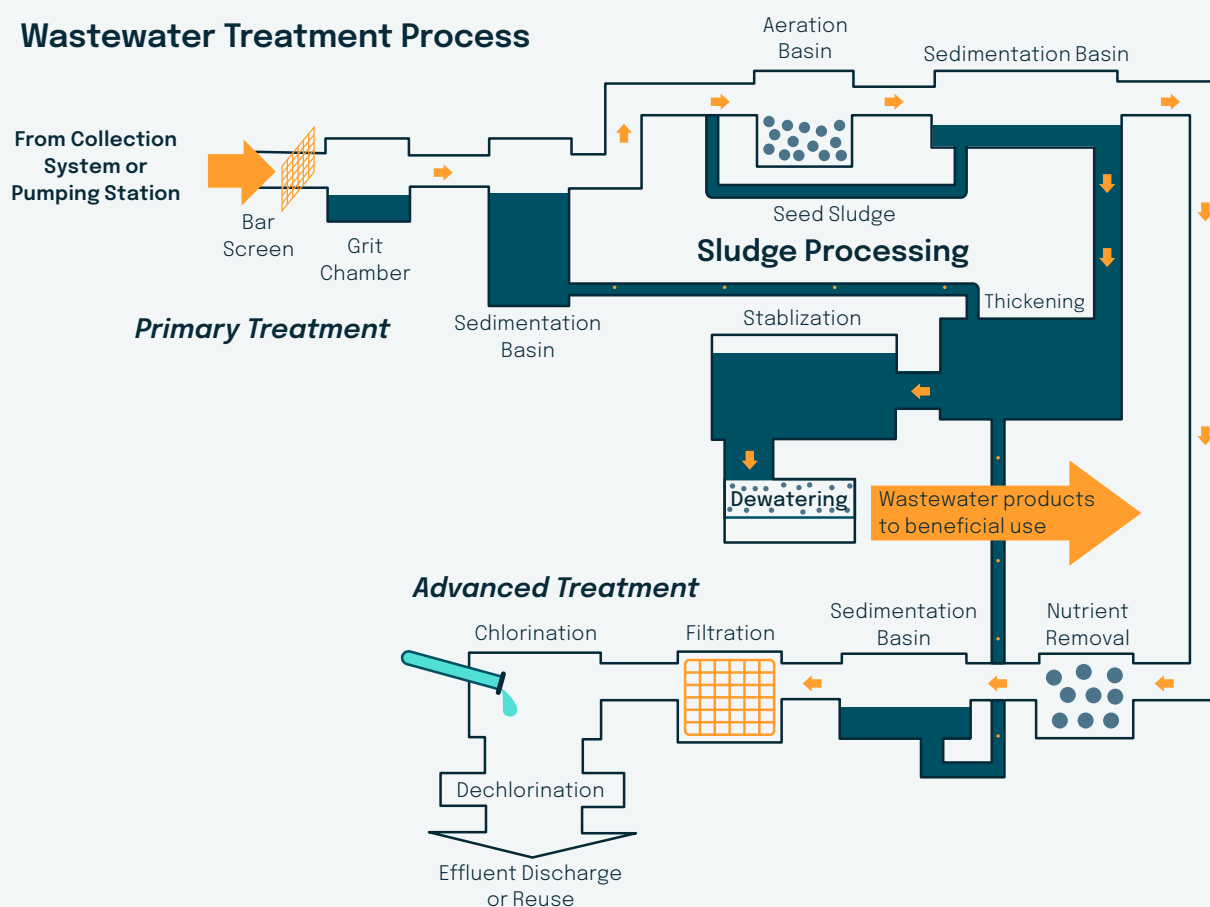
Wastewater Treatment Process

Aeration Basin

Sedimentation Basin

From Collection System or Pumping Station

Bar Screen

Grit Chamber

Sedimentation Basin

Seed Sludge

Sludge Processing

Thickening

Primary Treatment

Stablization

Dewatering

Wastewater products to beneficial use

Advanced Treatment

Chlorination

Filtration

Sedimentation Basin

Nutrient Removal

Dechlorination

Effluent Discharge or Reuse